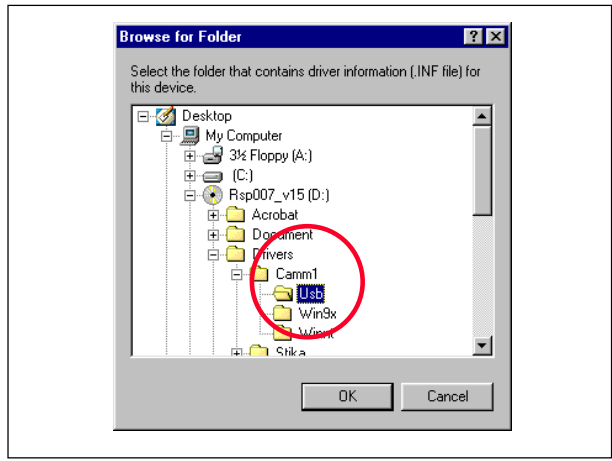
Browse for Folder

?

Select the folder that contains driver information (.INF file) for this device.

Desktop

My Computer

3½ Floppy (A:)

(C:)

Rsp007_v15 (D:)

Acrobat

Document

Drivers

Camm1

Usb

Win9x

Winnt

Stika

OK

Cancel